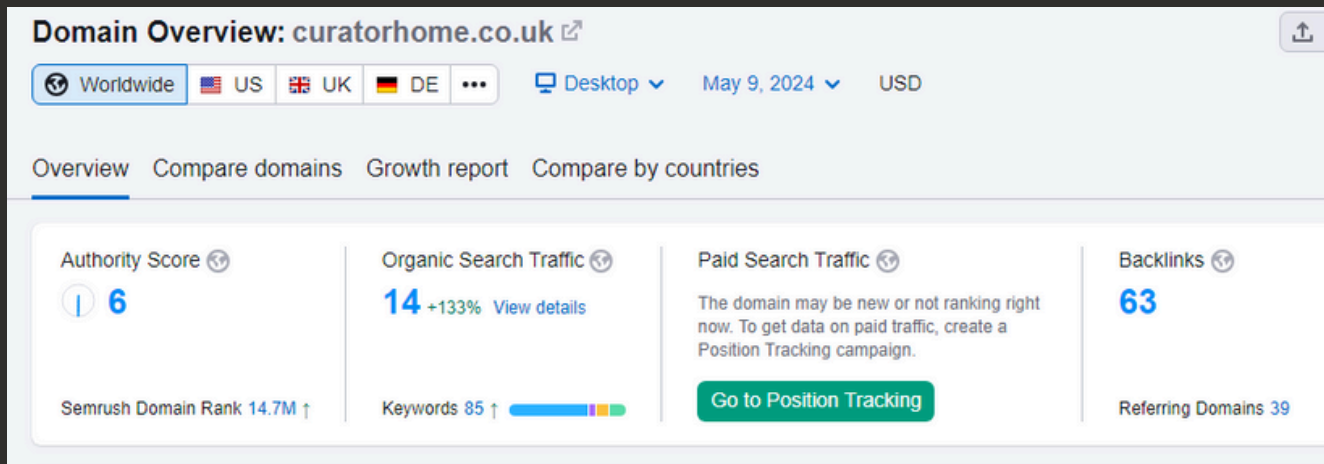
Domain Overview: curatorhome.co.uk

Worldwide | US | UK | DE | •••

Desktop May 9, 2024 USD

Overview Compare domains Growth report Compare by countries

Authority Score
6
Semrush Domain Rank 14.7M ↑

Organic Search Traffic
14 +133% View details
Keywords 85 ↑

Paid Search Traffic
The domain may be new or not ranking right now. To get data on paid traffic, create a Position Tracking campaign.
Go to Position Tracking

Backlinks
63
Referring Domains 39